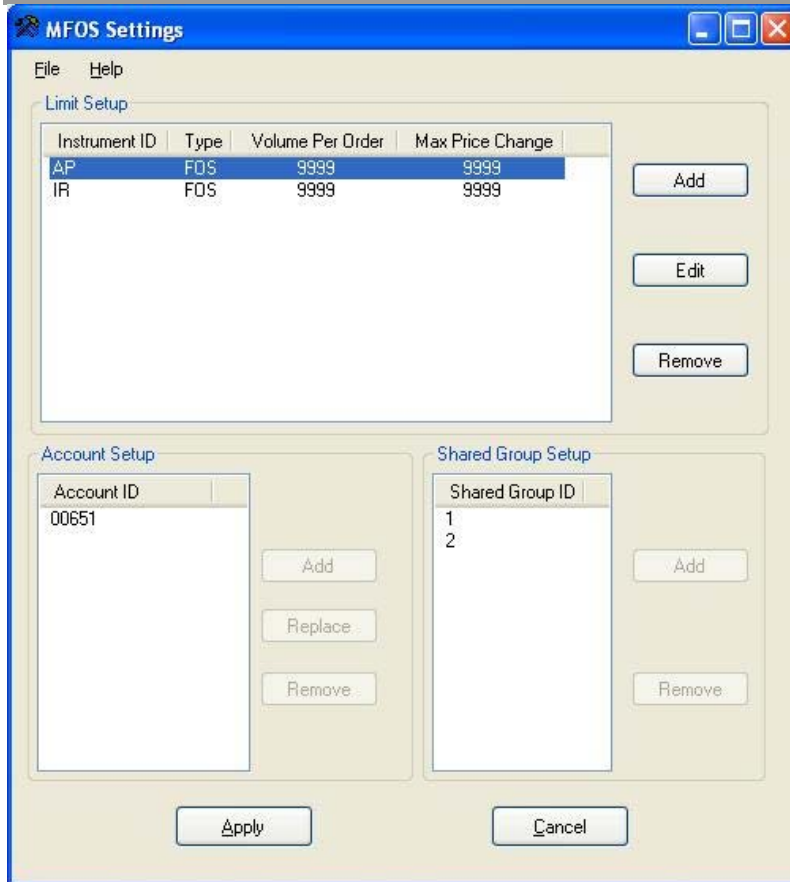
MFOS Settings

File Help

Limit Setup

| Instrument ID | Type | Volume Per Order | Max Price Change |
|---|---|---|---|
| AP | FOS | 9999 | 9999 |
| IR | FOS | 9999 | 9999 |

Add

Edit

Remove

Account Setup

Account ID
00651

Add

Replace

Remove

Shared Group Setup

Shared Group ID
1
2

Add

Remove

Apply

Cancel